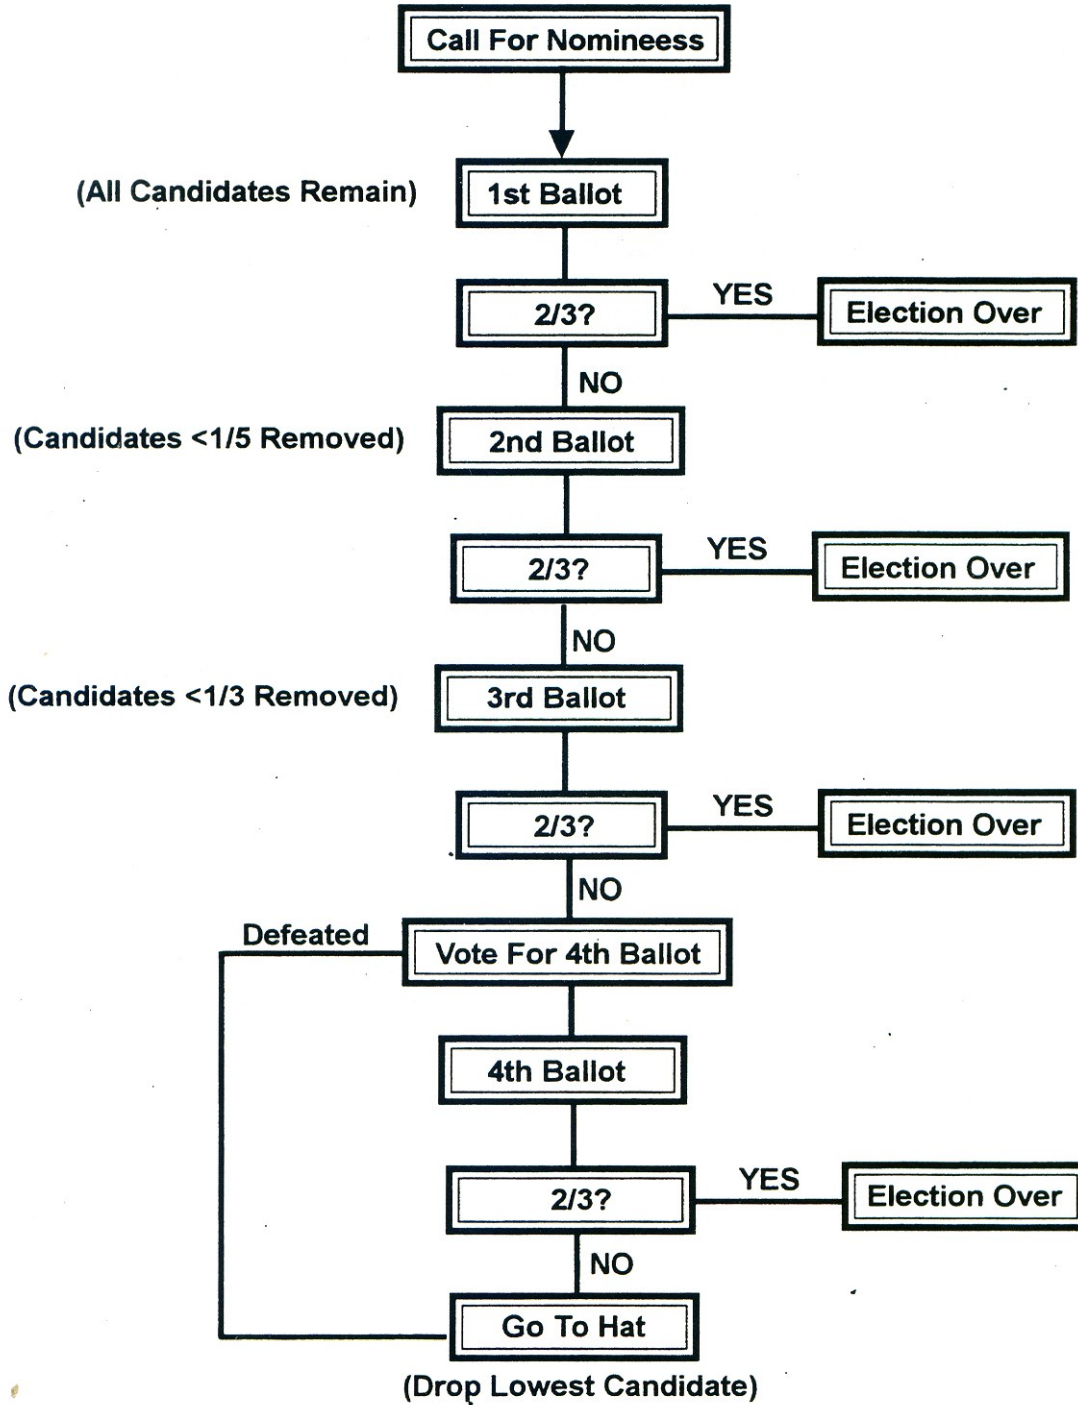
Call For Nomineess

(All Candidates Remain)

1st Ballot

2/3?

YES

Election Over

NO

(Candidates <1/5 Removed)

2nd Ballot

2/3?

YES

Election Over

NO

(Candidates <1/3 Removed)

3rd Ballot

2/3?

YES

Election Over

NO

Defeated

Vote For 4th Ballot

4th Ballot

2/3?

YES

Election Over

NO

Go To Hat

(Drop Lowest Candidate)